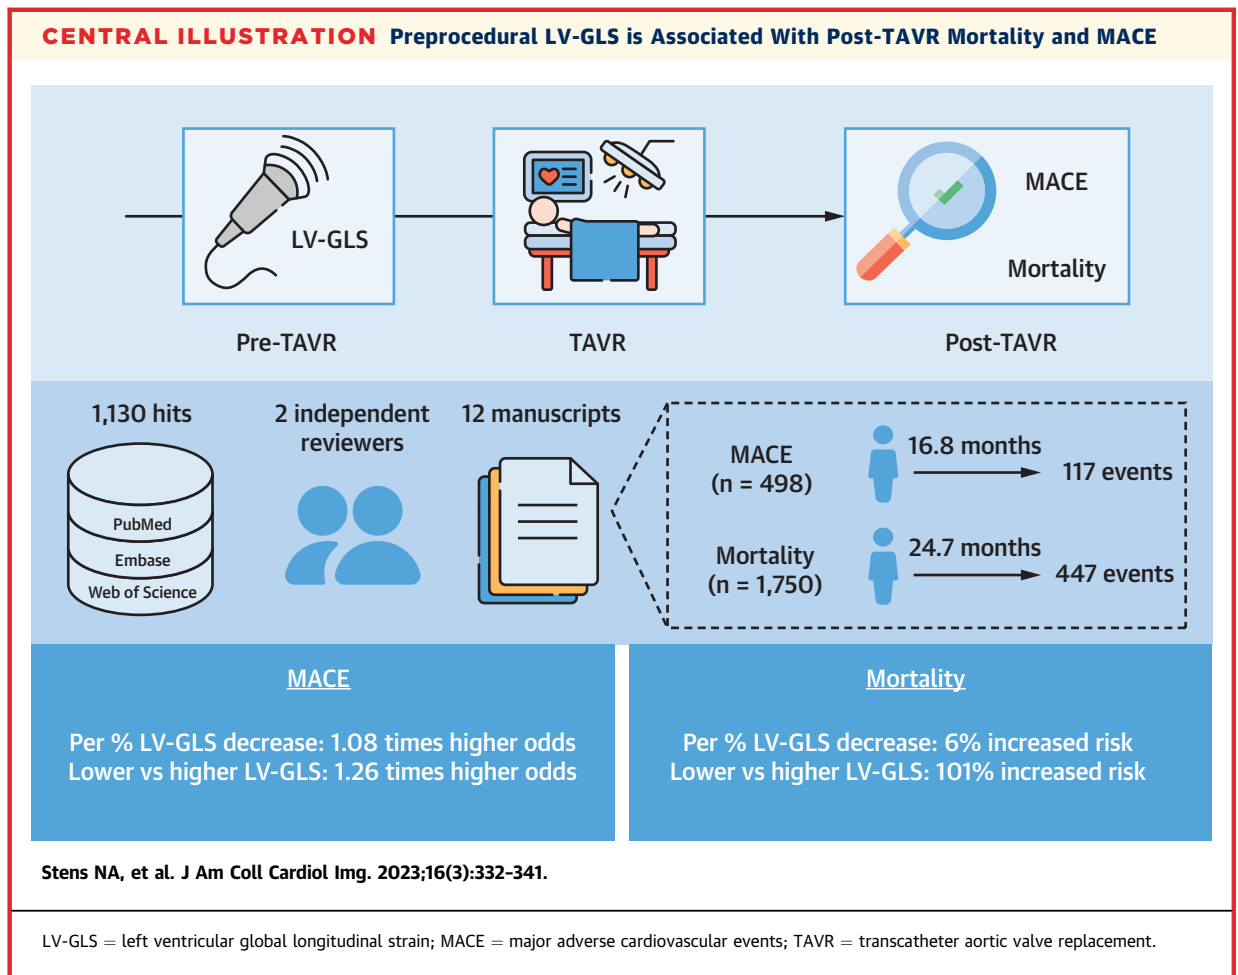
CENTRAL ILLUSTRATION Preprocedural LV-GLS is Associated With Post-TAVR Mortality and MACE

LV-GLS

MACE

Mortality

Pre-TAVR

TAVR

Post-TAVR

1,130 hits

PubMed

Embase

Web of Science

2 independent reviewers

12 manuscripts

MACE (n = 498)

16.8 months

117 events

Mortality (n = 1,750)

24.7 months

447 events

MACE

Per % LV-GLS decrease: 1.08 times higher odds
Lower vs higher LV-GLS: 1.26 times higher odds

Mortality

Per % LV-GLS decrease: 6% increased risk
Lower vs higher LV-GLS: 101% increased risk

Stens NA, et al. J Am Coll Cardiol Img. 2023;16(3):332–341.

LV-GLS = left ventricular global longitudinal strain; MACE = major adverse cardiovascular events; TAVR = transcatheter aortic valve replacement.